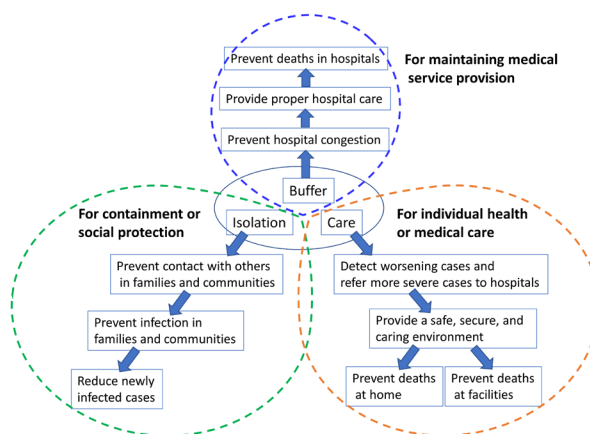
Prevent deaths in hospitals

For maintaining medical service provision

Provide proper hospital care

Prevent hospital congestion

Buffer

For containment or social protection

Isolation

Care

For individual health or medical care

Prevent contact with others in families and communities

Detect worsening cases and refer more severe cases to hospitals

Prevent infection in families and communities

Provide a safe, secure, and caring environment

Reduce newly infected cases

Prevent deaths at home

Prevent deaths at facilities